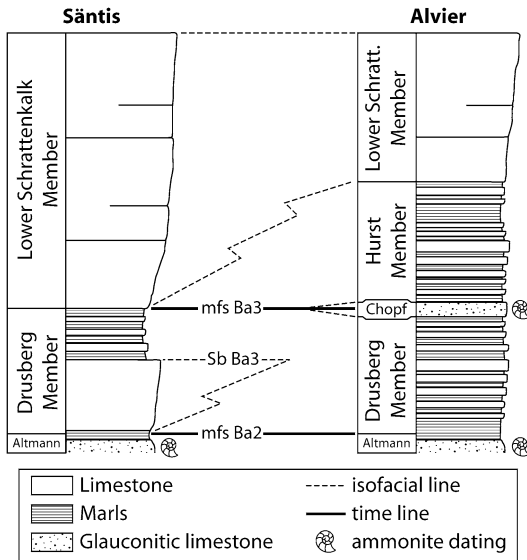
Säntis

Alvier

Lower Schrattenkalk Member

Drusberg Member

Altmann

Lower Schratt. Member

Hurst Member

Chopf

Drusberg Member

Altmann

mfs Ba3

Sb Ba3

mfs Ba2

Limestone

Marls

Glauconitic limestone

isofacial line

time line

ammonite dating